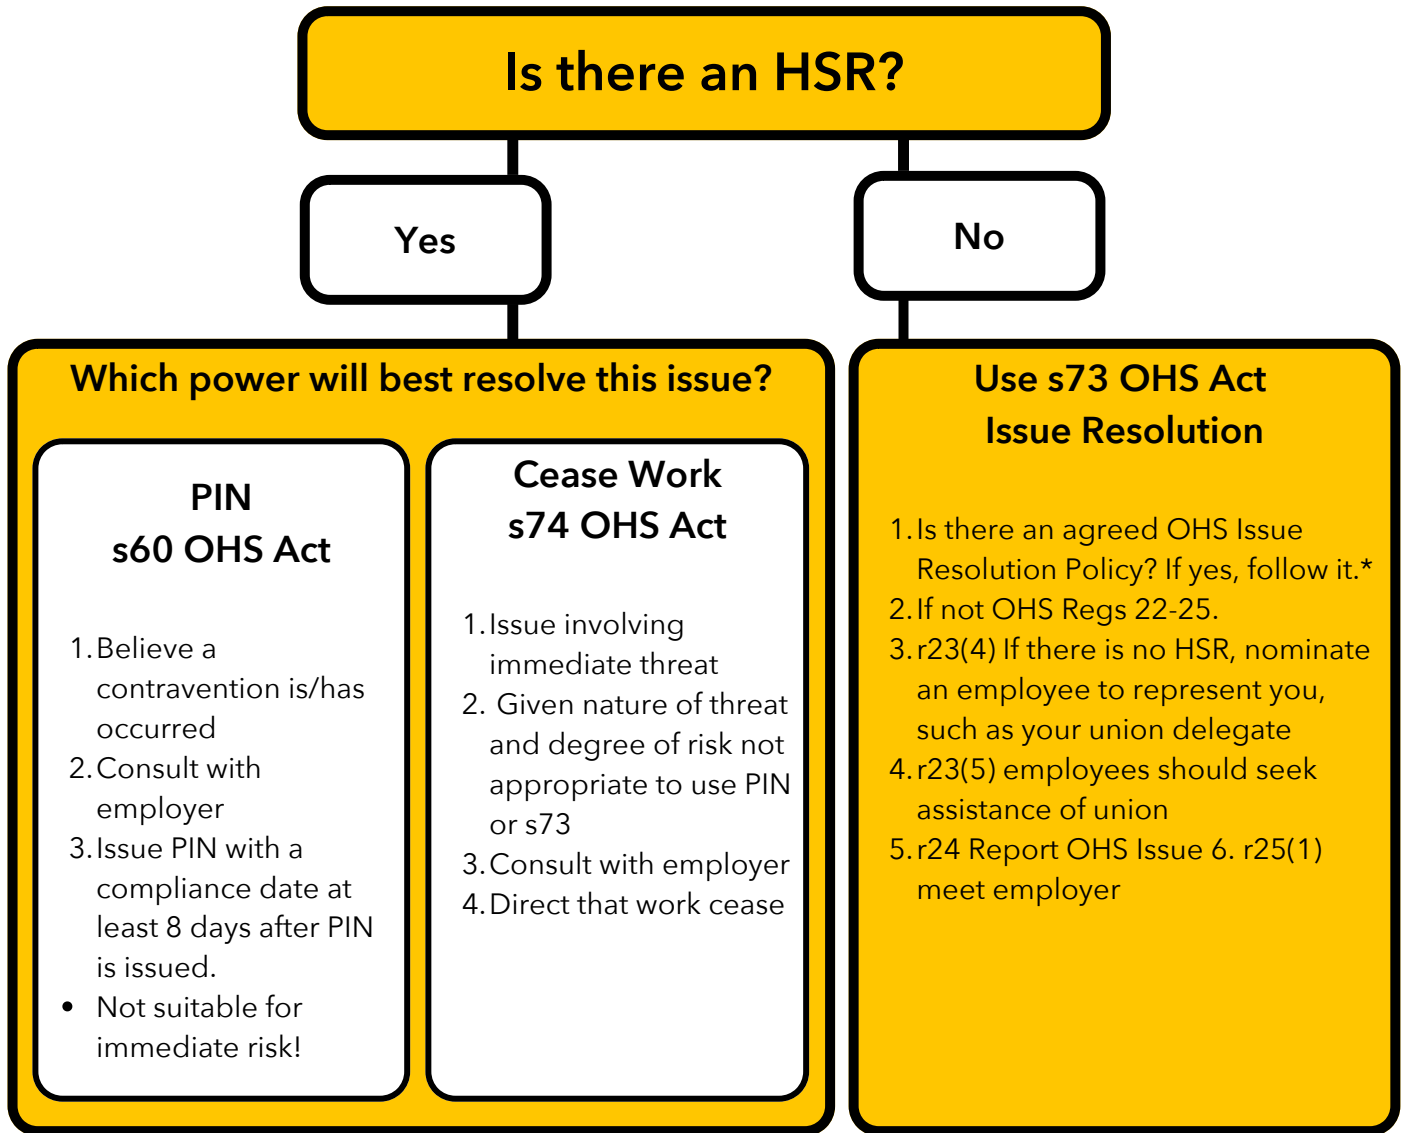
Is there an HSR?

Yes

No

Which power will best resolve this issue?

PIN
s60 OHS Act

1. Believe a contravention is/has occurred
2. Consult with employer
3. Issue PIN with a compliance date at least 8 days after PIN is issued.
• Not suitable for immediate risk!

Cease Work
s74 OHS Act

1. Issue involving immediate threat
2. Given nature of threat and degree of risk not appropriate to use PIN or s73
3. Consult with employer
4. Direct that work cease

Use s73 OHS Act
Issue Resolution

1. Is there an agreed OHS Issue Resolution Policy? If yes, follow it.*
2. If not OHS Regs 22-25.
3. r23(4) If there is no HSR, nominate an employee to represent you, such as your union delegate
4. r23(5) employees should seek assistance of union
5. r24 Report OHS Issue 6. r25(1) meet employer